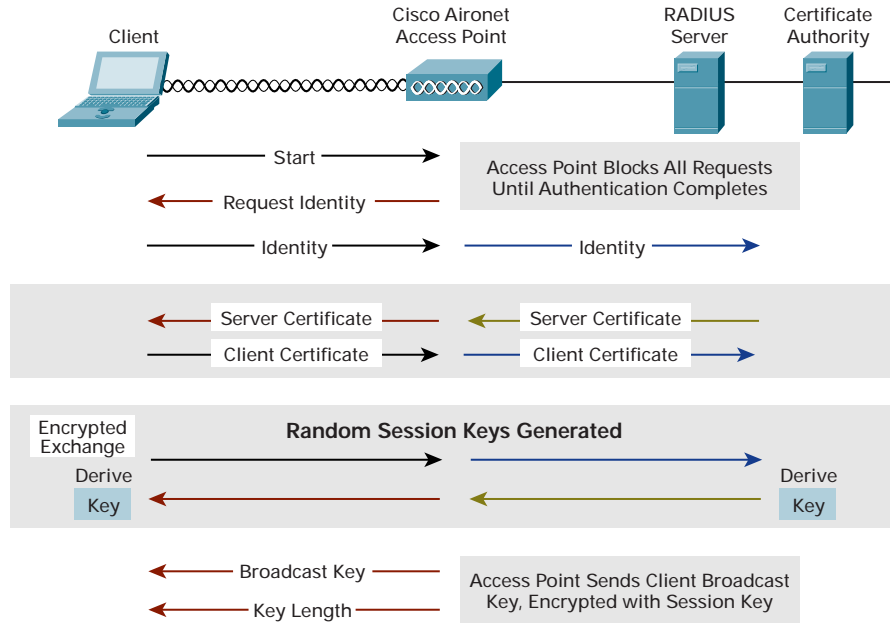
Client

Cisco Aironet Access Point

RADIUS Server

Certificate Authority

Start

Access Point Blocks All Requests Until Authentication Completes

Request Identity

Identity

Identity

Server Certificate

Server Certificate

Client Certificate

Client Certificate

Encrypted Exchange

Random Session Keys Generated

Derive

Key

Derive

Key

Broadcast Key

Key Length

Access Point Sends Client Broadcast Key, Encrypted with Session Key